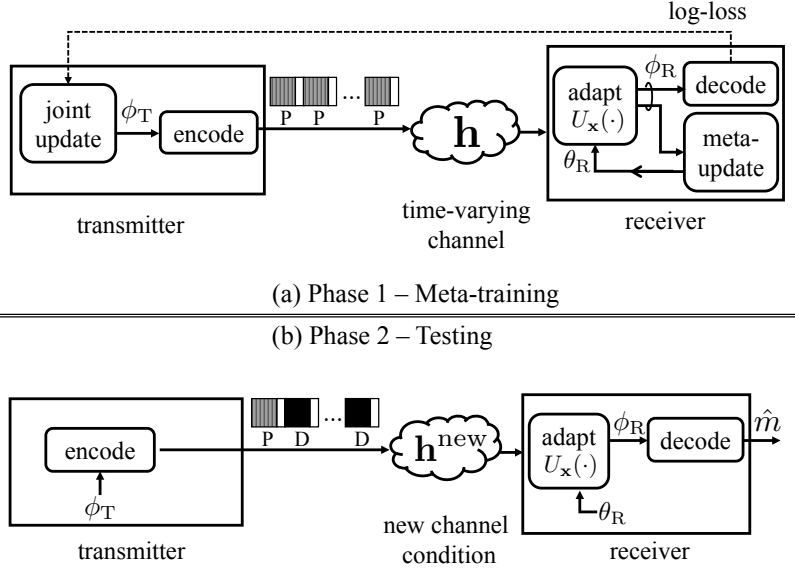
log-loss

joint update $\phi_{\mathrm{T}}$ encode

P P ... P

$\mathbf{h}$

adapt $U_{\mathbf{x}}(\cdot)$ $\phi_{\mathrm{R}}$ decode

$\theta_{\mathrm{R}}$ meta-update

transmitter

time-varying channel

receiver

(a) Phase 1 – Meta-training

(b) Phase 2 – Testing

encode

$\phi_{\mathrm{T}}$

P D ... D

$\mathbf{h}^{\mathrm{new}}$

adapt $U_{\mathbf{x}}(\cdot)$ $\phi_{\mathrm{R}}$ decode $\hat{m}$

$\theta_{\mathrm{R}}$

transmitter

new channel condition

receiver